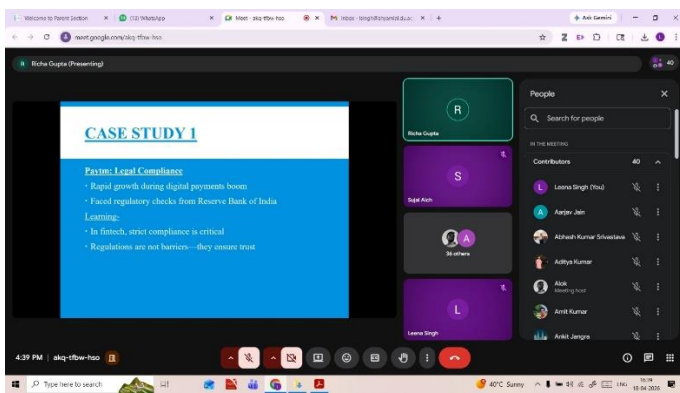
Welcome to Parent Section
(13) WhatsApp
Meet - akq-tfbw-hso
Inbox - lsingh@shyamlal.du.ac
Ask Gemini
meet.google.com/akq-tfbw-hso

Richa Gupta (Presenting)

CASE STUDY 1

Paytm: Legal Compliance
• Rapid growth during digital payments boom
• Faced regulatory checks from Reserve Bank of India
Learning-
• In fintech, strict compliance is critical
• Regulations are not barriers—they ensure trust

R
Richa Gupta
S
Sujal Aich
A
36 others
L
Leena Singh

People
Search for people
IN THE MEETING
Contributors 40
Leena Singh (You)
Aarjav Jain
Abhash Kumar Srivastava
Aditya Kumar
Alok
Meeting host
Amit Kumar
Ankit Jangra

4:39 PM | akq-tfbw-hso

Type here to search
40°C Sunny
ENG
16:39
10-04-2026